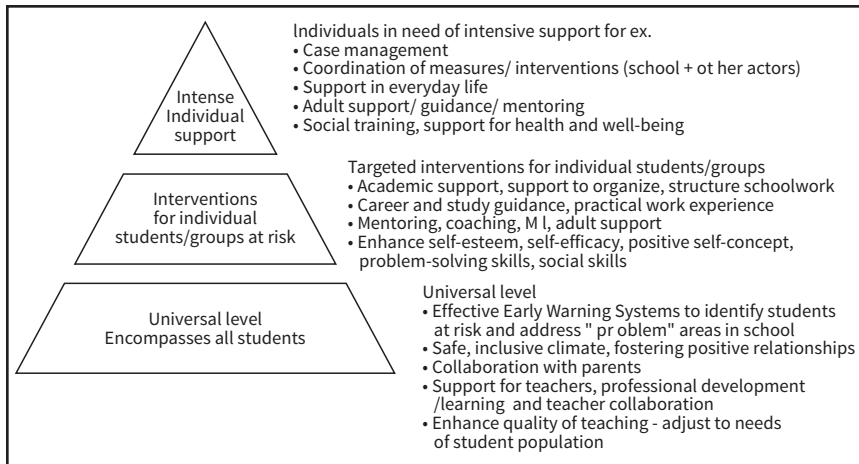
Intense Individual support

Individuals in need of intensive support for ex.
• Case management
• Coordination of measures/ interventions (school + ot her actors)
• Support in everyday life
• Adult support/ guidance/ mentoring
• Social training, support for health and well-being

Interventions for individual students/groups at risk

Targeted interventions for individual students/groups
• Academic support, support to organize, structure schoolwork
• Career and study guidance, practical work experience
• Mentoring, coaching, M l, adult support
• Enhance self-esteem, self-efficacy, positive self-concept, problem-solving skills, social skills

Universal level Encompasses all students

Universal level
• Effective Early Warning Systems to identify students at risk and address " pr oblem" areas in school
• Safe, inclusive climate, fostering positive relationships
• Collaboration with parents
• Support for teachers, professional development /learning and teacher collaboration
• Enhance quality of teaching - adjust to needs of student population